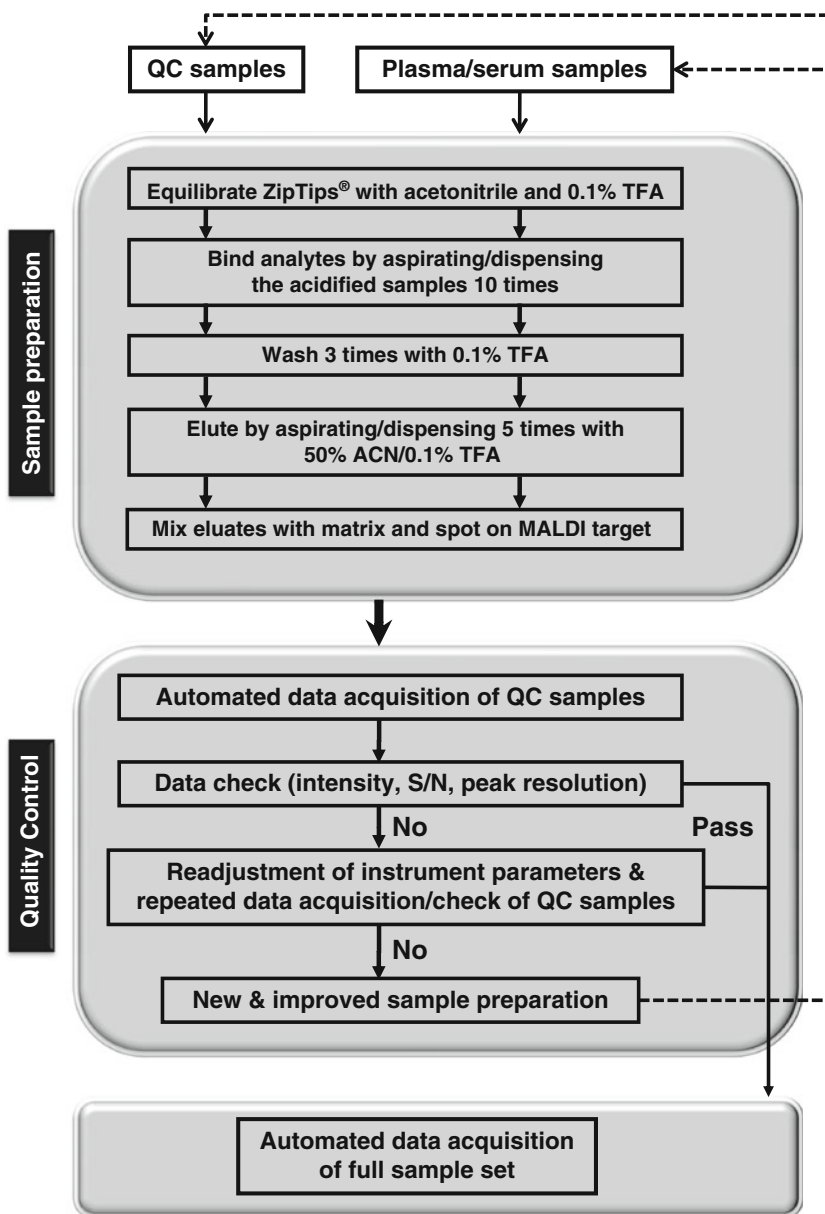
QC samples

Plasma/serum samples

Sample preparation

Equilibrate ZipTips® with acetonitrile and 0.1% TFA

Bind analytes by aspirating/dispensing the acidified samples 10 times

Wash 3 times with 0.1% TFA

Elute by aspirating/dispensing 5 times with 50% ACN/0.1% TFA

Mix eluates with matrix and spot on MALDI target

Quality Control

Automated data acquisition of QC samples

Data check (intensity, S/N, peak resolution)

No

Pass

Readjustment of instrument parameters & repeated data acquisition/check of QC samples

No

New & improved sample preparation

Automated data acquisition of full sample set